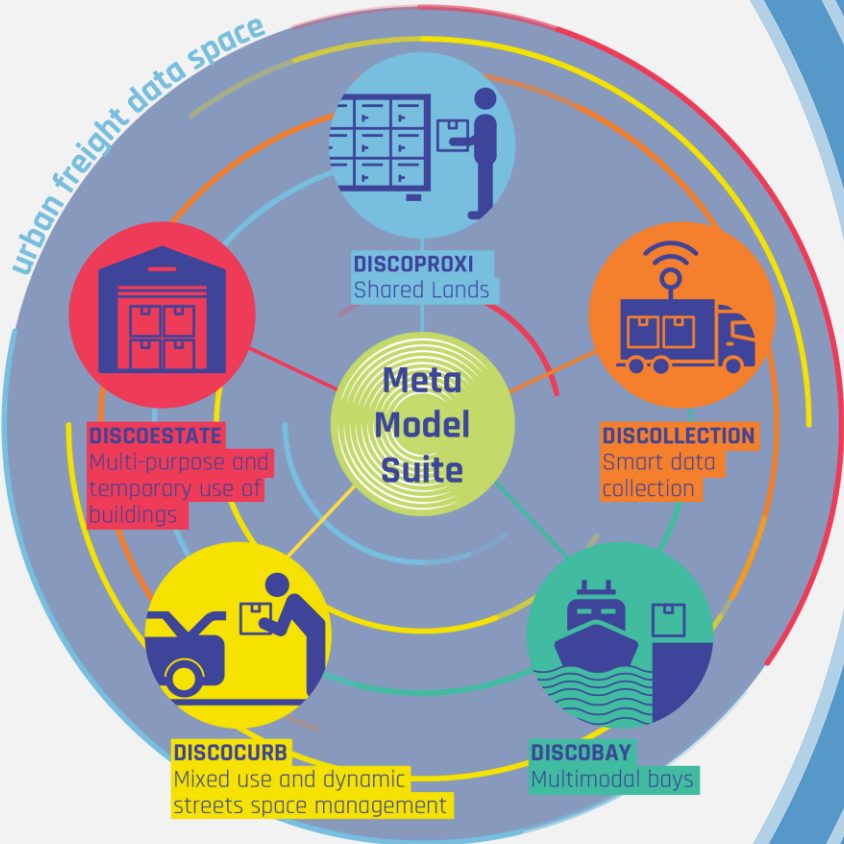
urban freight data space

DISCOPROXI
Shared Lands

DISCOESTATE
Multi-purpose and temporary use of buildings

Meta Model Suite

DISCOLLECTION
Smart data collection

DISCOCURB
Mixed use and dynamic streets space management

DISCOBAY
Multimodal bays